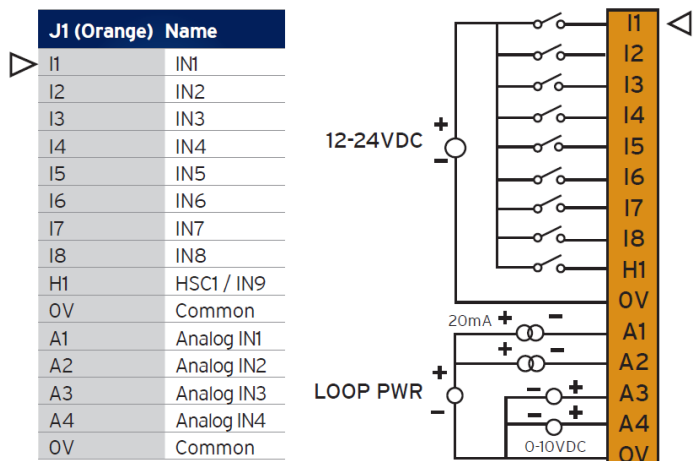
| J1 (Orange) | Name |
|---|---|
| I1 | IN1 |
| I2 | IN2 |
| I3 | IN3 |
| I4 | IN4 |
| I5 | IN5 |
| I6 | IN6 |
| I7 | IN7 |
| I8 | IN8 |
| H1 | HSC1 / IN9 |
| 0V | Common |
| A1 | Analog IN1 |
| A2 | Analog IN2 |
| A3 | Analog IN3 |
| A4 | Analog IN4 |
| 0V | Common |

12-24VDC
+
−

I1
I2
I3
I4
I5
I6
I7
I8
H1
0V

20mA + −
+ −
A1
A2

LOOP PWR
+
−
− +
− +
A3
A4
0-10VDC
0V